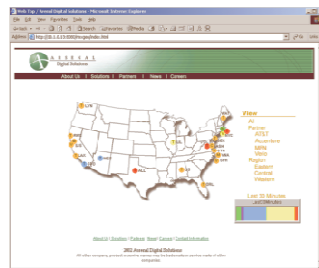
Web Tap | Arsenal Digital Solutions - Microsoft Internet Explorer

File Edit View Favorites Tools Help

Back Search Favorites History

Address http://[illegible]

ARSENAL Digital Solutions

About Us | Solutions | Partners | News | Careers

View
All
Partner
AT&T
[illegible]
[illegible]
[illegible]
Region
Eastern
Central
Western

Last 30 Minutes

About Us | Solutions | Partners | News | Careers | Contact Information

2002 Arsenal Digital Solutions

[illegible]